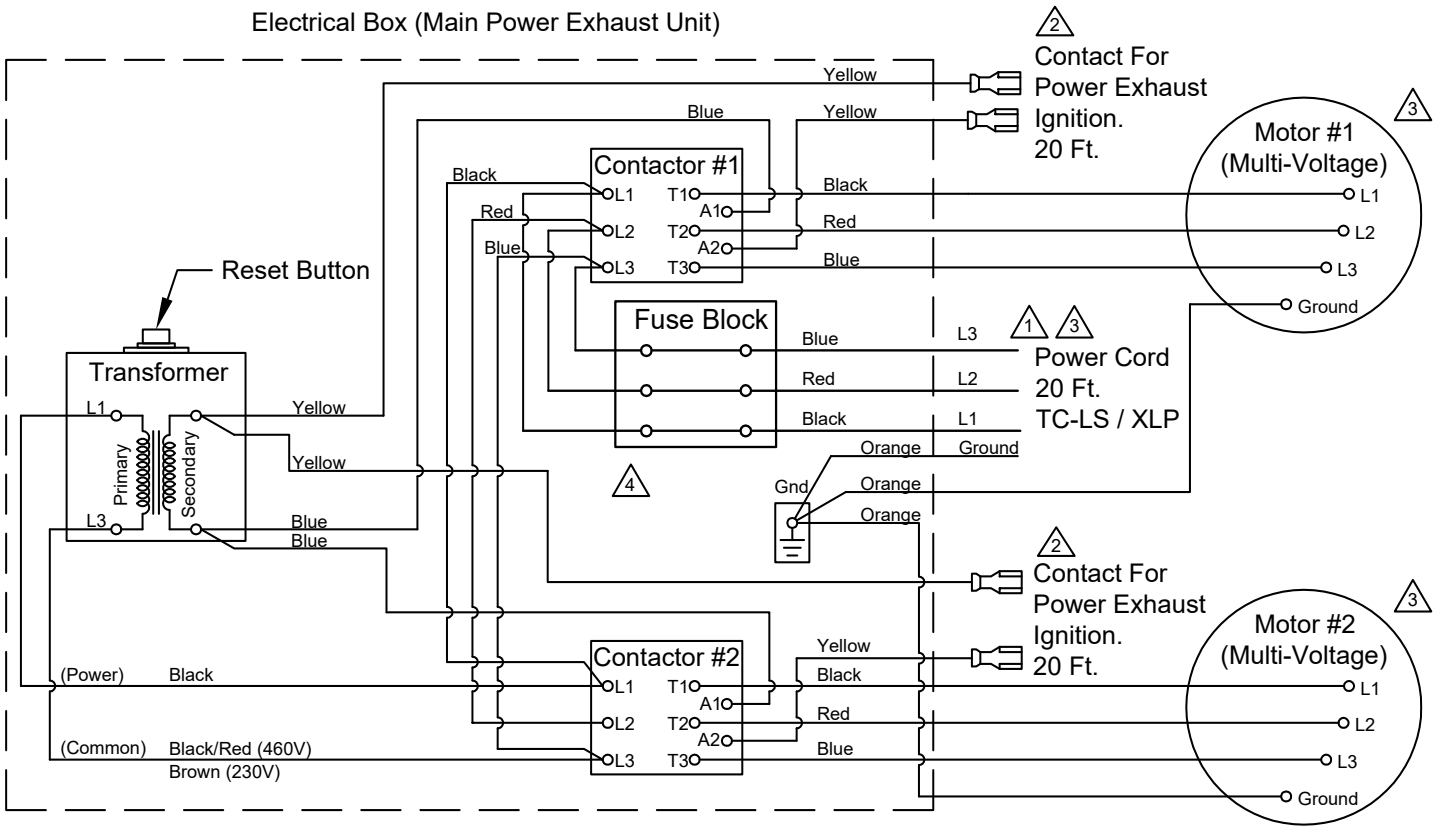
Electrical Box (Main Power Exhaust Unit)

2
Contact For Power Exhaust Ignition. 20 Ft.

3
Motor #1 (Multi-Voltage)
L1
L2
L3
Ground

Yellow
Blue
Yellow
Contactor #1
Black
L1
T1
Black
A1
Red
L2
T2
Red
A2
Blue
L3
T3
Blue

Reset Button

Fuse Block
Blue
L3
Red
L2
Black
L1

1 3
Power Cord 20 Ft. TC-LS / XLP

Transformer
L1
Primary
Secondary
L3
Yellow
Yellow
Blue
Blue

Orange
Ground
Orange
Gnd
Orange

4

2
Contact For Power Exhaust Ignition. 20 Ft.

3
Motor #2 (Multi-Voltage)
L1
L2
L3
Ground

Contactor #2
Yellow
(Power)
Black
L1
T1
Black
A1
L2
T2
Red
A2
(Common)
Black/Red (460V)
Brown (230V)
L3
T3
Blue